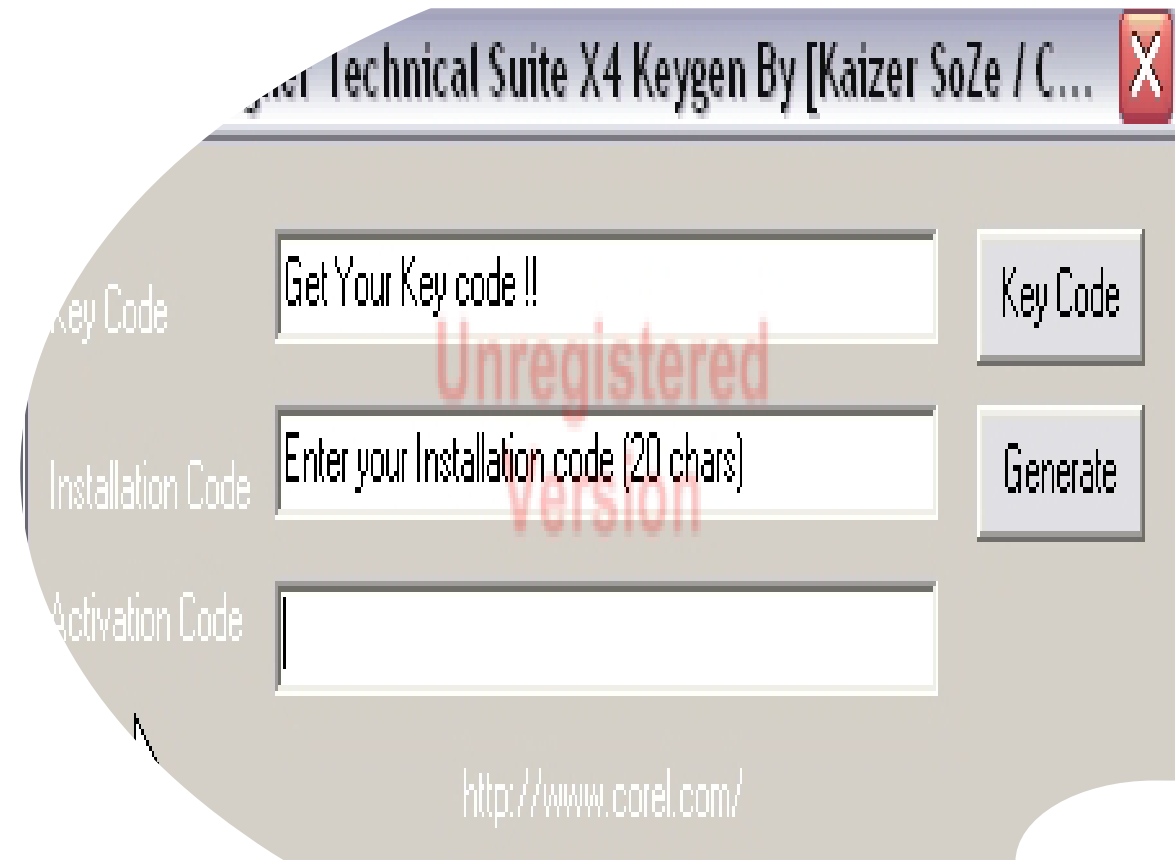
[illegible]gner Technical Suite X4 Keygen By [Kaizer SoZe / C...

X

Key Code

Get Your Key code !!

Key Code

Unregistered Version

Installation Code

Enter your Installation code (20 chars)

Generate

Activation Code

http://www.corel.com/